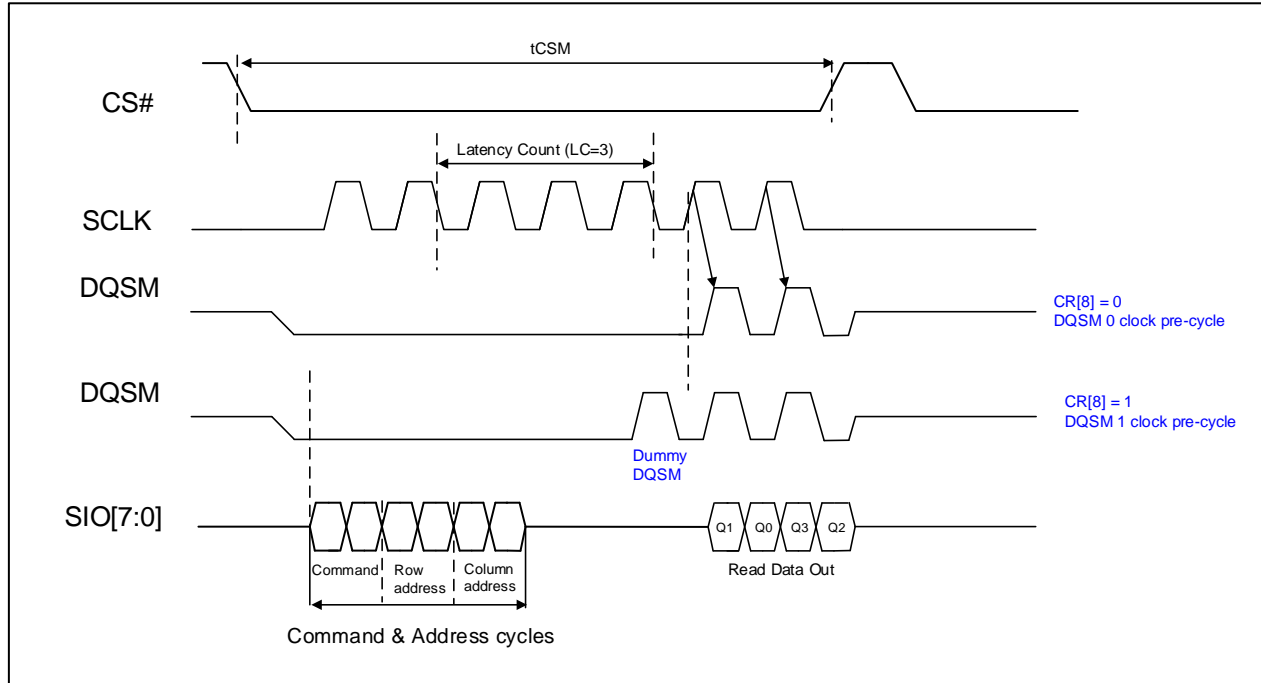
tCSM

CS#

Latency Count (LC=3)

SCLK

DQSM

CR[8] = 0
DQSM 0 clock pre-cycle

DQSM

CR[8] = 1
DQSM 1 clock pre-cycle

Dummy
DQSM

SIO[7:0]

Q1 Q0 Q3 Q2

Command Row address Column address

Read Data Out

Command & Address cycles